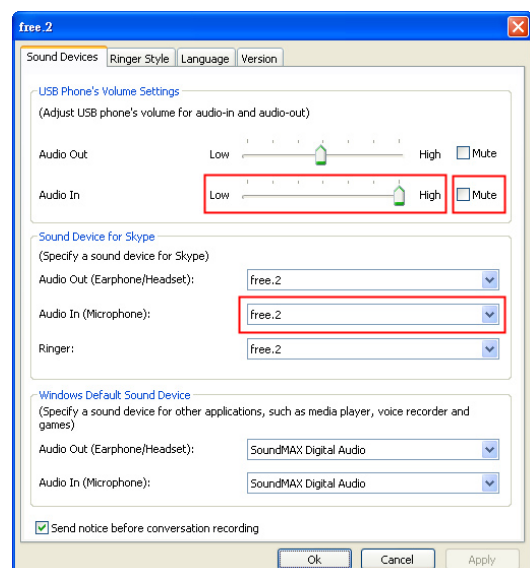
free.2

Sound Devices | Ringer Style | Language | Version

USB Phone's Volume Settings
(Adjust USB phone's volume for audio-in and audio-out)

Audio Out Low High Mute

Audio In Low High Mute

Sound Device for Skype
(Specify a sound device for Skype)

Audio Out (Earphone/Headset): free.2

Audio In (Microphone): free.2

Ringer: free.2

Windows Default Sound Device
(Specify a sound device for other applications, such as media player, voice recorder and games)

Audio Out (Earphone/Headset): SoundMAX Digital Audio

Audio In (Microphone): SoundMAX Digital Audio

Send notice before conversation recording

Ok Cancel Apply